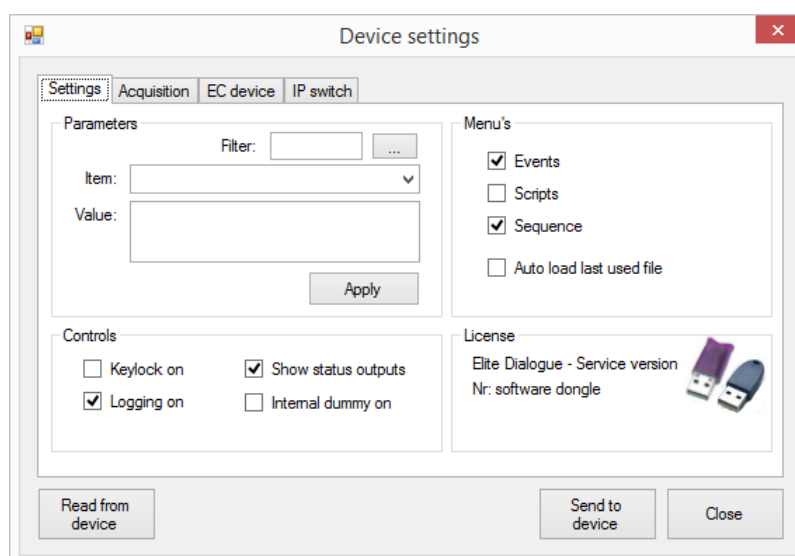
Device settings

Settings | Acquisition | EC device | IP switch

Parameters
Filter:
...
Item:
Value:
Apply

Menu's
Events
Scripts
Sequence
Auto load last used file

Controls
Keylock on
Show status outputs
Logging on
Internal dummy on

License
Elite Dialogue - Service version
Nr: software dongle

Read from device
Send to device
Close